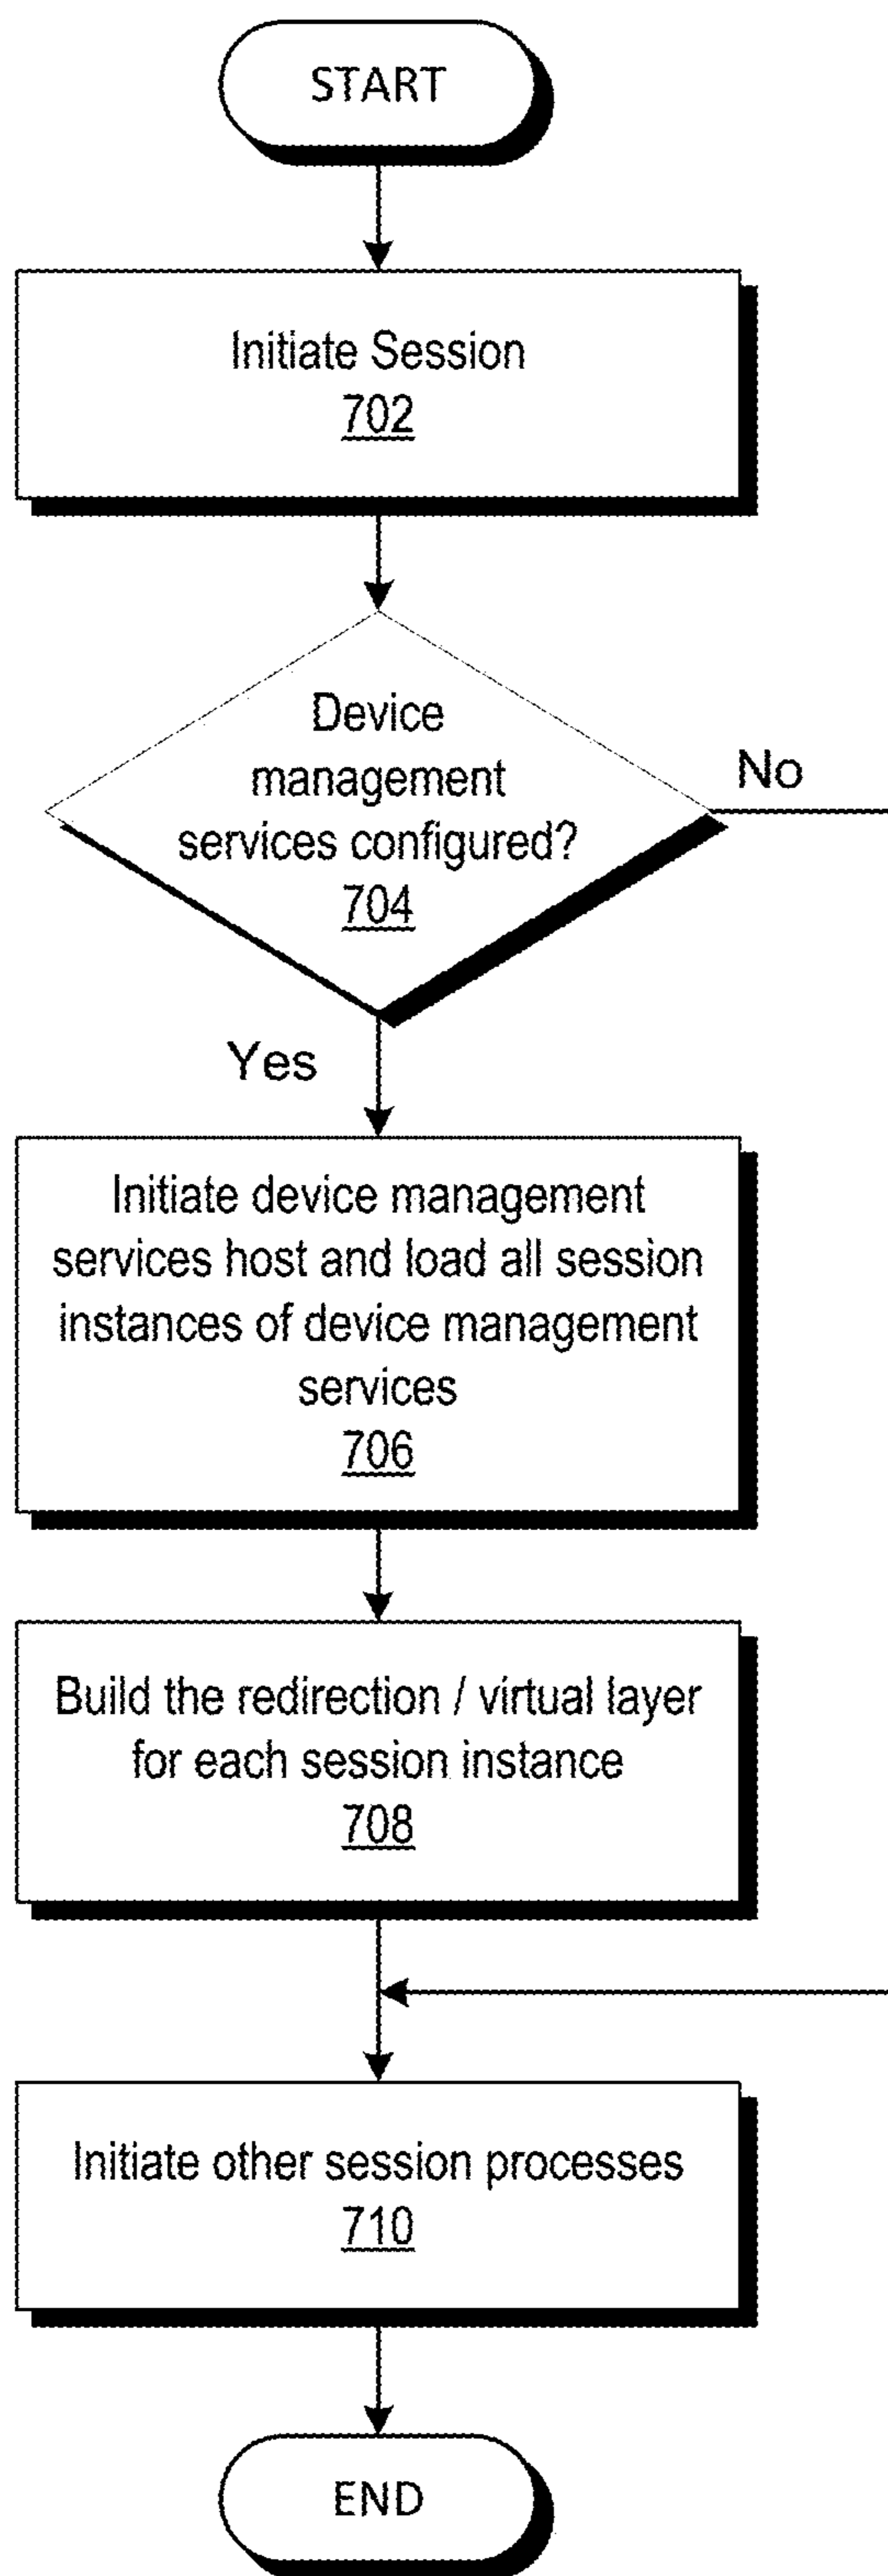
START

Initiate Session
702

Device management services configured?
704

No

Yes

Initiate device management services host and load all session instances of device management services
706

Build the redirection / virtual layer for each session instance
708

Initiate other session processes
710

END